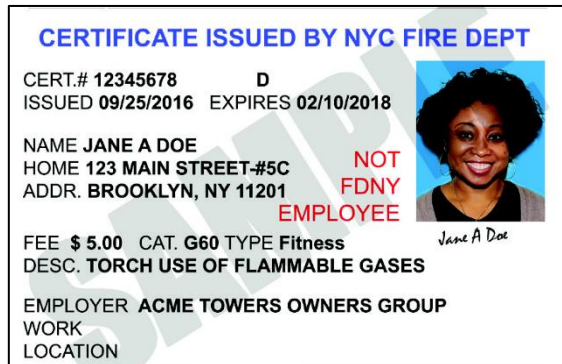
CERTIFICATE ISSUED BY NYC FIRE DEPT

CERT.# 12345678 D
ISSUED 09/25/2016 EXPIRES 02/10/2018

NAME JANE A DOE
HOME 123 MAIN STREET-#5C
ADDR. BROKLYN, NY 11201

NOT FDNY EMPLOYEE

Jane A Doe

FEE $ 5.00 CAT. G60 TYPE Fitness
DESC. TORCH USE OF FLAMMABLE GASES

EMPLOYER ACME TOWERS OWNERS GROUP
WORK
LOCATION

SAMPLE